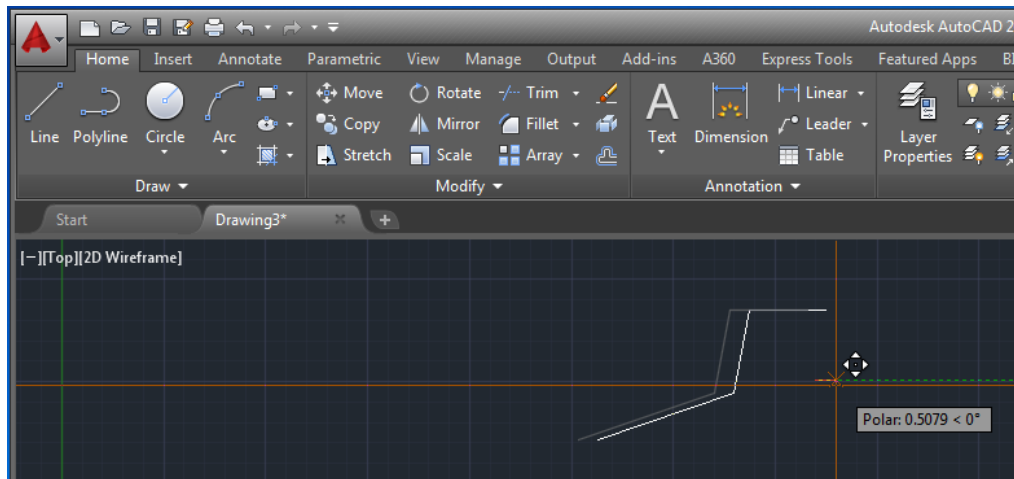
Autodesk AutoCAD 2

Home Insert Annotate Parametric View Manage Output Add-ins A360 Express Tools Featured Apps Bl

Line Polyline Circle Arc

Move Rotate Trim
Copy Mirror Fillet
Stretch Scale Array

Text Dimension Linear Leader Table

Layer Properties

Draw Modify Annotation

Start Drawing3*

[−][Top][2D Wireframe]

Polar: 0.5079 < 0°